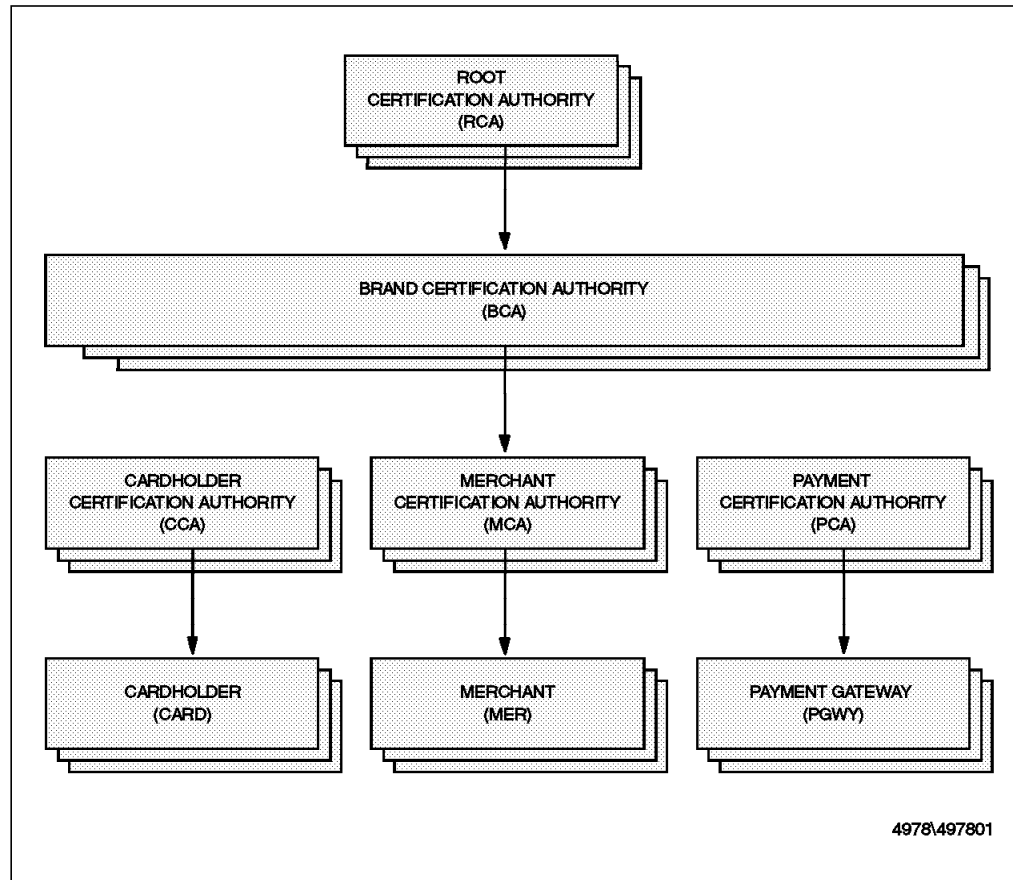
ROOT
CERTIFICATION AUTHORITY
(RCA)

BRAND CERTIFICATION AUTHORITY
(BCA)

CARDHOLDER
CERTIFICATION AUTHORITY
(CCA)

MERCHANT
CERTIFICATION AUTHORITY
(MCA)

PAYMENT
CERTIFICATION AUTHORITY
(PCA)

CARDHOLDER
(CARD)

MERCHANT
(MER)

PAYMENT GATEWAY
(PGWY)

4978\497801